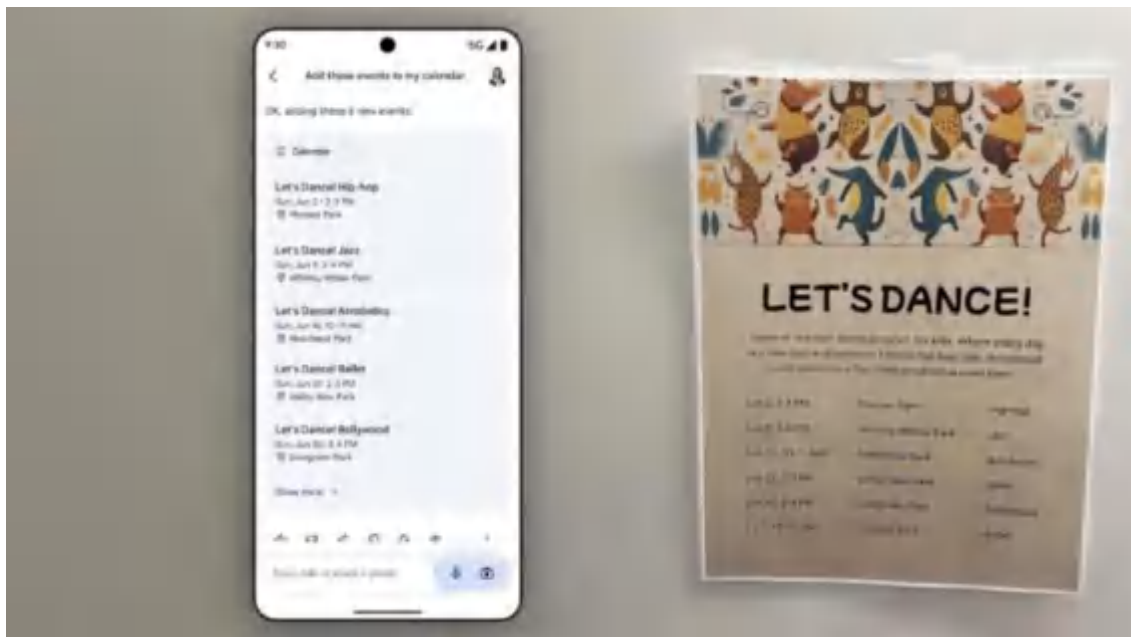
9:30

5G

Add these events to my calendar

OK, adding these 6 new events:

Calendar

Let's Dance! Hip Hop
Sun, Jun 2 · 2-3 PM
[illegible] Park

Let's Dance! Jazz
Sun, Jun 9 · 3-4 PM
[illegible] Park

Let's Dance! Acrobatics
Sun, Jun 16 · 10-11 AM
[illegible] Park

Let's Dance! Ballet
Sun, Jun 23 · 2-3 PM
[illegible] Park

Let's Dance! Bollywood
Sun, Jun 30 · 3-4 PM
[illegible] Park

Show more

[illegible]

LET'S DANCE!

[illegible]

| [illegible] | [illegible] | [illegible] |
|---|---|---|
| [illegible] | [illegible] | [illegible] |
| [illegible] | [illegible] | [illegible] |
| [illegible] | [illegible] | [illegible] |
| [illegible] | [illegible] | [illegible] |
| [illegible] | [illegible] | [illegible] |